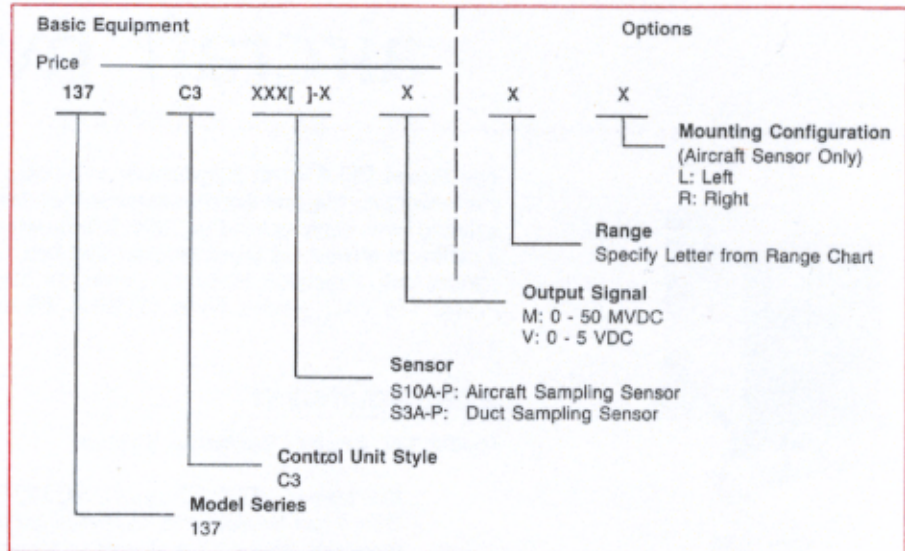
Basic Equipment

Options

Price

137 C3 XXX[ ]-X X X X

Mounting Configuration
(Aircraft Sensor Only)
L: Left
R: Right

Range
Specify Letter from Range Chart

Output Signal
M: 0 - 50 MVDC
V: 0 - 5 VDC

Sensor
S10A-P: Aircraft Sampling Sensor
S3A-P: Duct Sampling Sensor

Control Unit Style
C3

Model Series
137